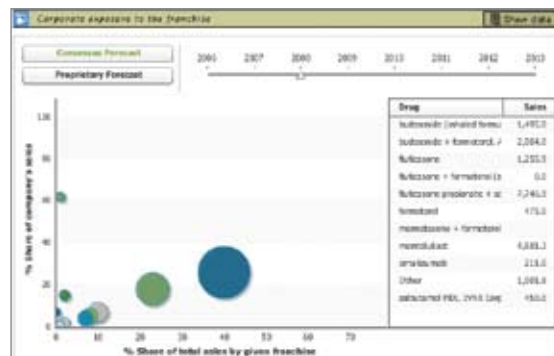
Corporate exposure to the franchise

Show data

Consensus Forecast

Proprietary Forecast

2006 2007 2008 2009 2010 2011 2012 2013

100

80

60

40

20

0

% Share of company's sales

0 10 20 30 40 50 60 70

% Share of total sales by given franchise

| Drug | Sales |
|---|---|
| budesonide (inhaled formu | 1,493.0 |
| budesonide + formoterol, i | 2,084.0 |
| fluticasone | 1,255.0 |
| fluticasone + formoterol (s | 0.0 |
| fluticasone propionate + sa | 7,246.0 |
| formoterol | 475.0 |
| mometasone + formoterol | |
| montelukast | 4,888.0 |
| omalizumab | 218.0 |
| Other | 1,008.0 |
| salbutamol HFA, 2VAX (Leg | 450.0 |